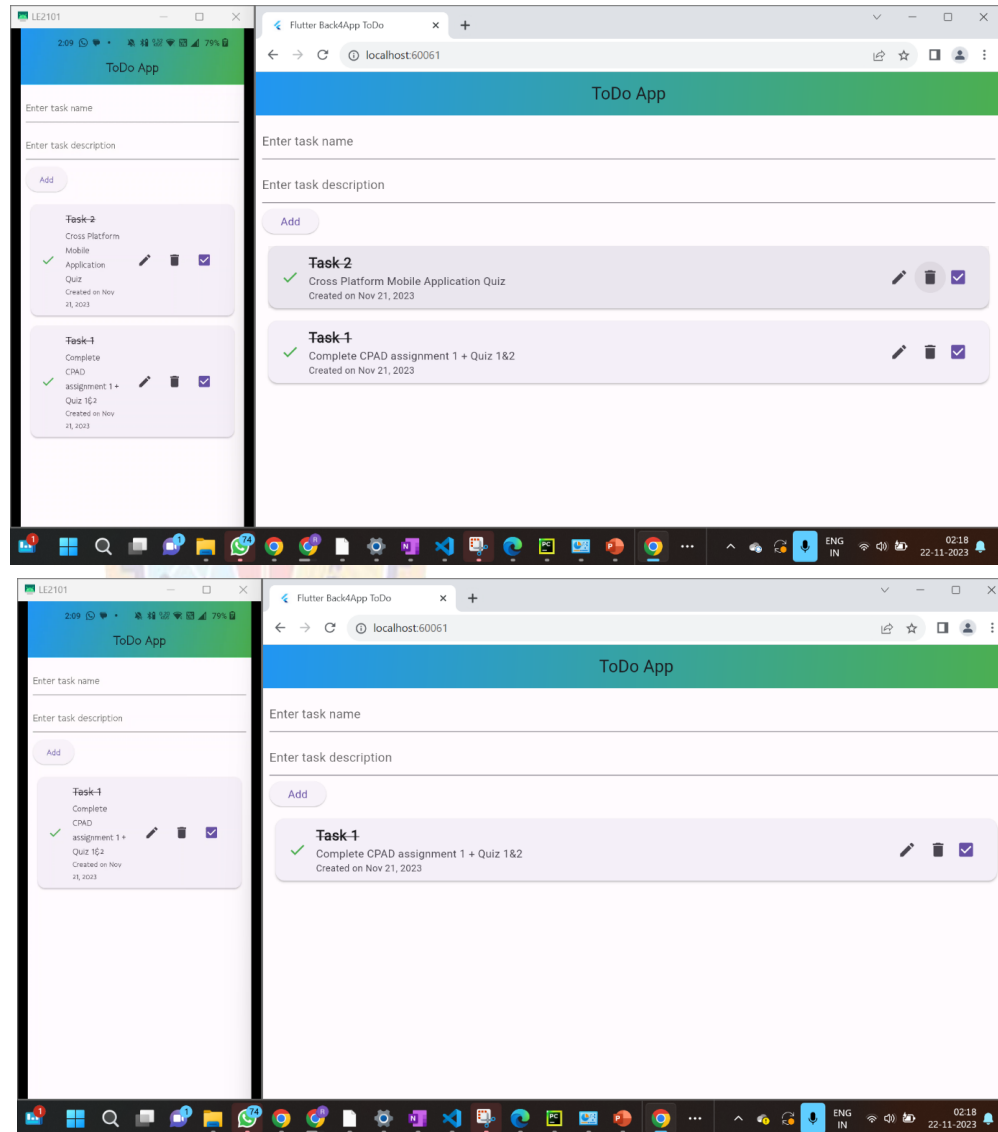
LE2101

2:09 79%

ToDo App

Enter task name

Enter task description

Add

~~Task 2~~
Cross Platform Mobile Application Quiz
Created on Nov 21, 2023

~~Task 1~~
Complete CPAD assignment 1 + Quiz 1&2
Created on Nov 21, 2023

Flutter Back4App ToDo

localhost:60061

ToDo App

Enter task name

Enter task description

Add

~~Task 2~~
Cross Platform Mobile Application Quiz
Created on Nov 21, 2023

~~Task 1~~
Complete CPAD assignment 1 + Quiz 1&2
Created on Nov 21, 2023

1 1 74 ENG IN 02:18 22-11-2023

LE2101

2:09 79%

ToDo App

Enter task name

Enter task description

Add

~~Task 1~~
Complete CPAD assignment 1 + Quiz 1&2
Created on Nov 21, 2023

Flutter Back4App ToDo

localhost:60061

ToDo App

Enter task name

Enter task description

Add

~~Task 1~~
Complete CPAD assignment 1 + Quiz 1&2
Created on Nov 21, 2023

1 1 74 ENG IN 02:18 22-11-2023